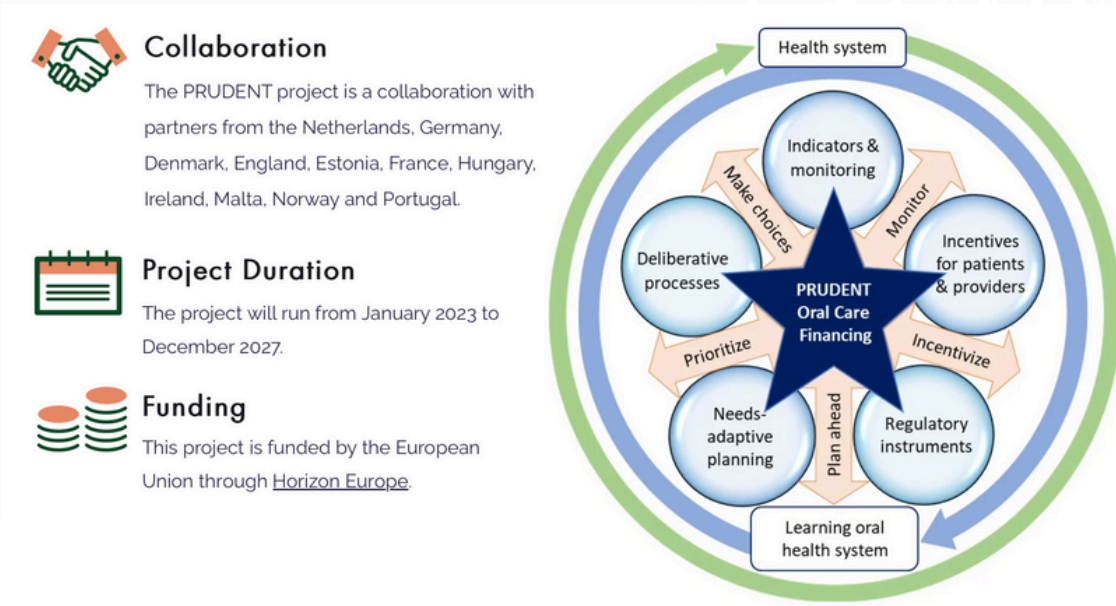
Collaboration

The PRUDENT project is a collaboration with partners from the Netherlands, Germany, Denmark, England, Estonia, France, Hungary, Ireland, Malta, Norway and Portugal.

Project Duration

The project will run from January 2023 to December 2027.

Funding

This project is funded by the European Union through Horizon Europe.

Health system

Indicators & monitoring

Make choices

Monitor

Deliberative processes

Incentives for patients & providers

PRUDENT Oral Care Financing

Prioritize

Incentivize

Needs-adaptive planning

Plan ahead

Regulatory instruments

Learning oral health system